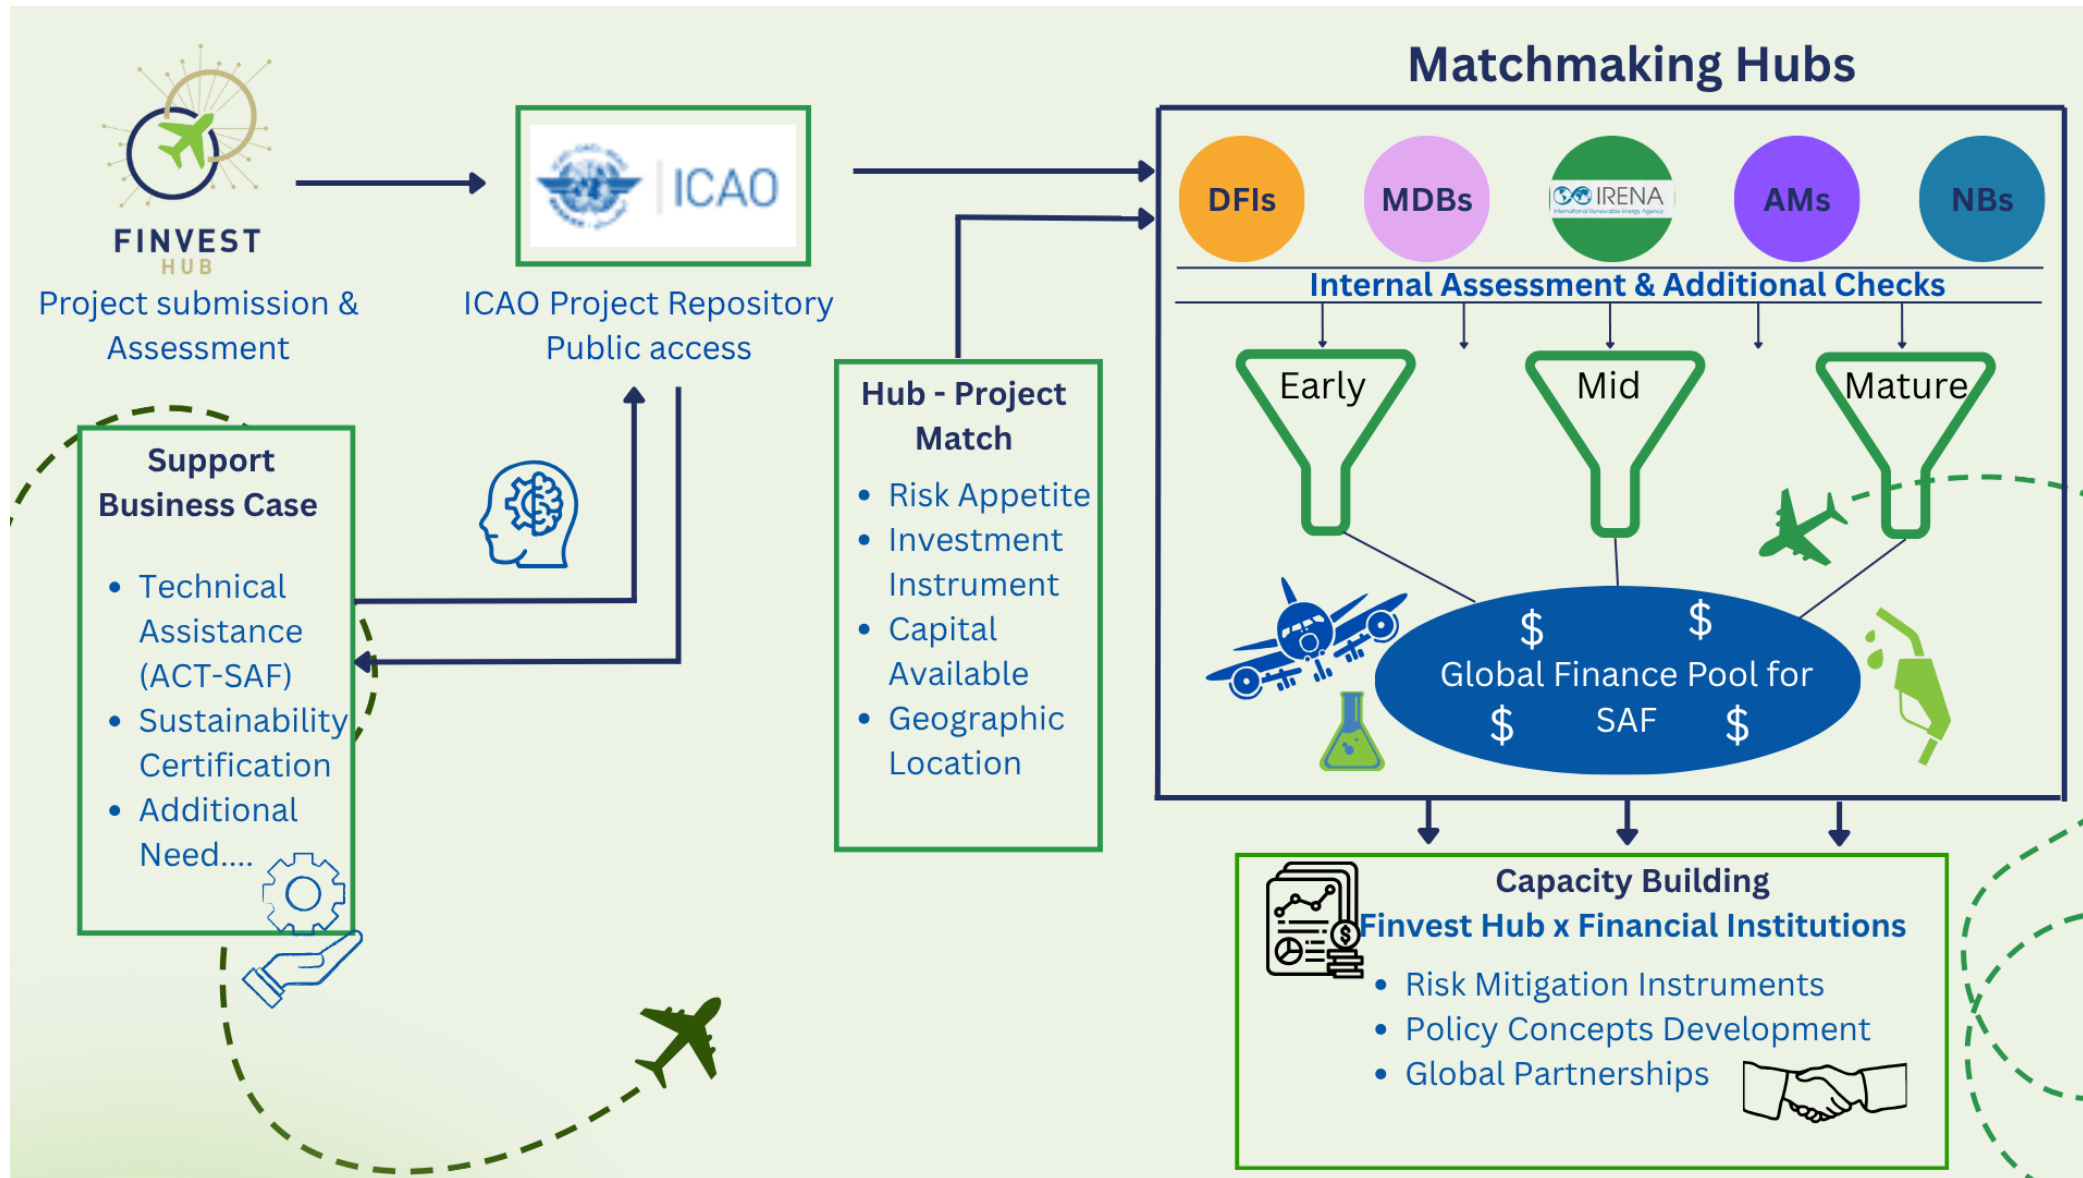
FINVEST HUB

Project submission & Assessment

ICAO

ICAO Project Repository Public access

Matchmaking Hubs

DFIs

MDBs

IRENA

AMs

NBs

Internal Assessment & Additional Checks

Early

Mid

Mature

$ $

Global Finance Pool for

$ SAF $

Hub - Project Match

- Risk Appetite
- Investment Instrument
- Capital Available
- Geographic Location

Support Business Case

- Technical Assistance (ACT-SAF)
- Sustainability Certification
- Additional Need....

Capacity Building

Finvest Hub x Financial Institutions

- Risk Mitigation Instruments
- Policy Concepts Development
- Global Partnerships